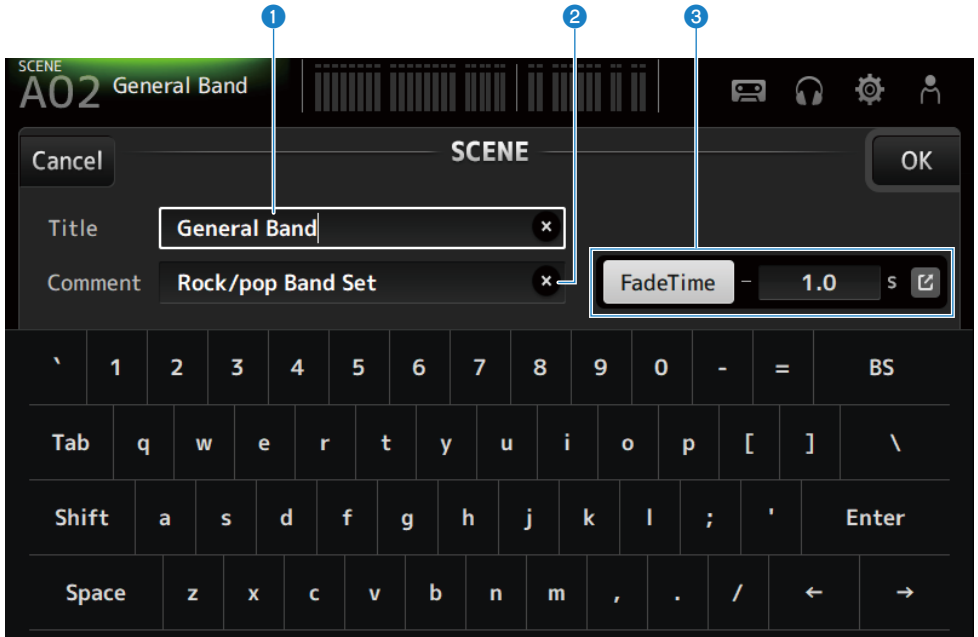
1
2
3

SCENE
A02 General Band

Cancel
SCENE
OK

Title
General Band

Comment
Rock/pop Band Set

FadeTime – 1.0 s

` 1 2 3 4 5 6 7 8 9 0 - = BS
Tab q w e r t y u i o p [ ] \
Shift a s d f g h j k l ; ' Enter
Space z x c v b n m , . / ← →